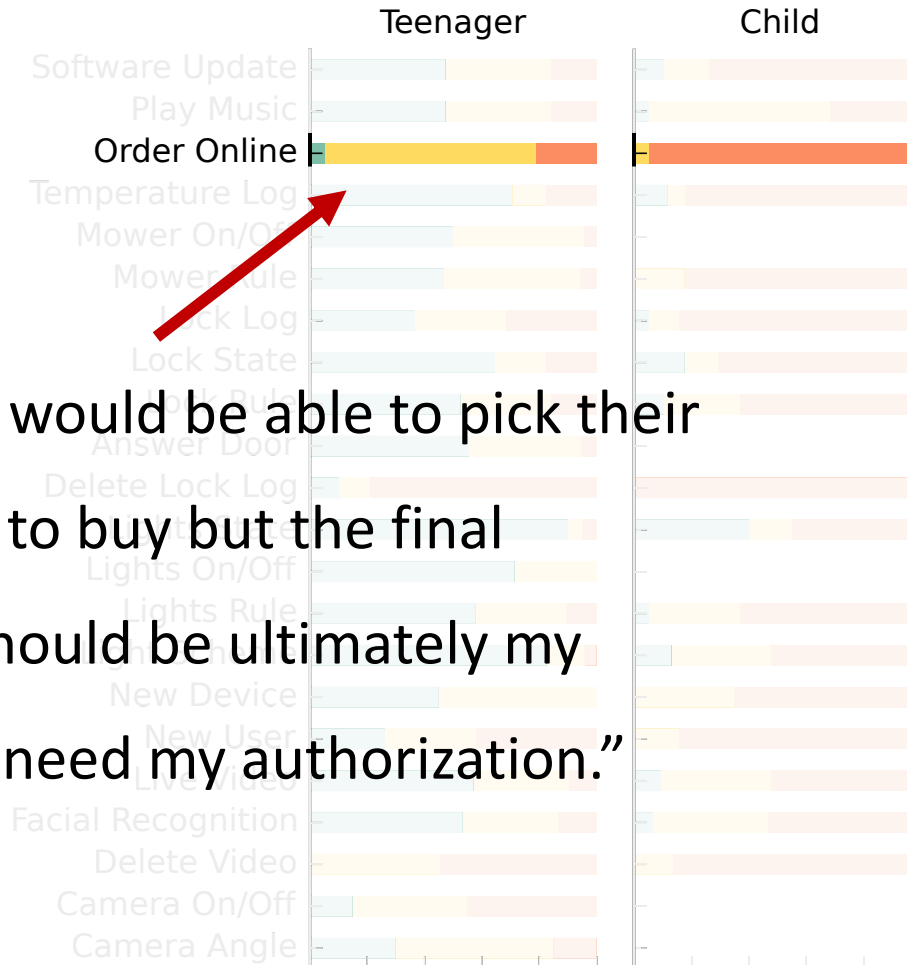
Teenager

Child

Software Update

Play Music

Order Online

Temperature Log

Mower On/Off

Mower Rule

Lock Log

Lock State

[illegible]

Answer Door

Delete Lock Log

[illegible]

Lights On/Off

Lights Rule

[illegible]

New Device

New User

Live Video

Facial Recognition

Delete Video

Camera On/Off

Camera Angle

would be able to pick their to buy but the final hould be ultimately my need my authorization.”